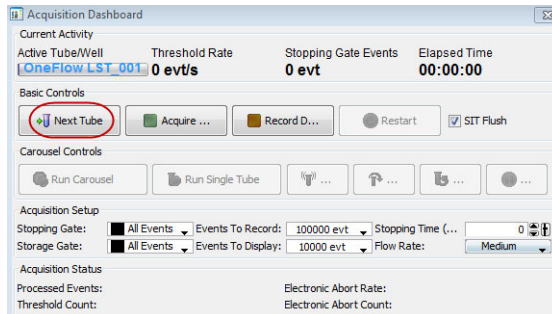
Acquisition Dashboard

Current Activity

| Active Tube/Well | Threshold Rate | Stopping Gate Events | Elapsed Time |
|---|---|---|---|
| OneFlow LST_001 | 0 evt/s | 0 evt | 00:00:00 |

Basic Controls

Next Tube
Acquire ...
Record D...
Restart
SIT Flush

Carousel Controls

Run Carousel
Run Single Tube
...
...
...
...

Acquisition Setup

| Stopping Gate: | All Events | Events To Record: | 100000 evt | Stopping Time (... | 0 |
|---|---|---|---|---|---|
| Storage Gate: | All Events | Events To Display: | 10000 evt | Flow Rate: | Medium |

Acquisition Status

Processed Events:
Threshold Count:
Electronic Abort Rate:
Electronic Abort Count: